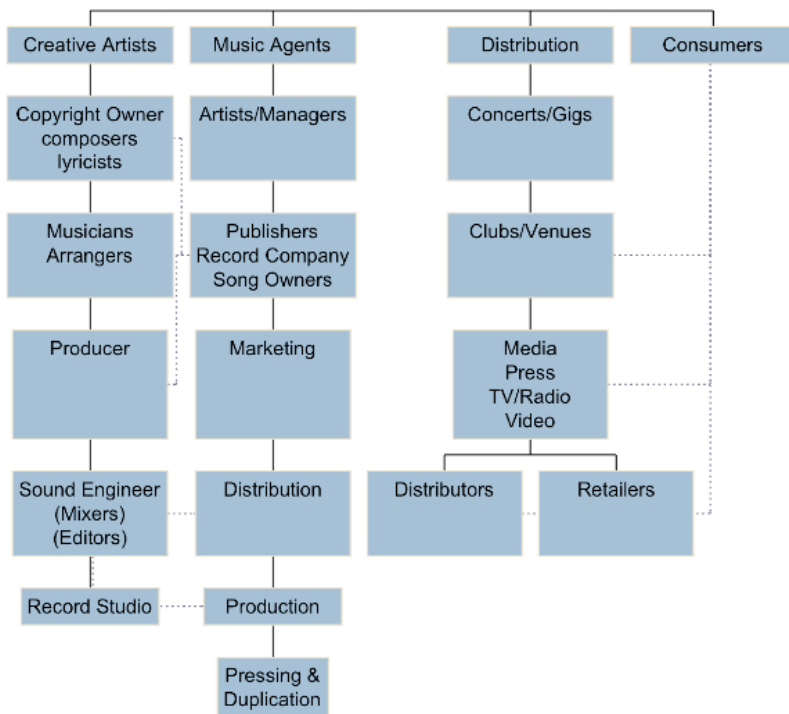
Creative Artists

Music Agents

Distribution

Consumers

Copyright Owner composers lyricists

Artists/Managers

Concerts/Gigs

Musicians Arrangers

Publishers Record Company Song Owners

Clubs/Venues

Producer

Marketing

Media Press TV/Radio Video

Sound Engineer (Mixers) (Editors)

Distribution

Distributors

Retailers

Record Studio

Production

Pressing & Duplication